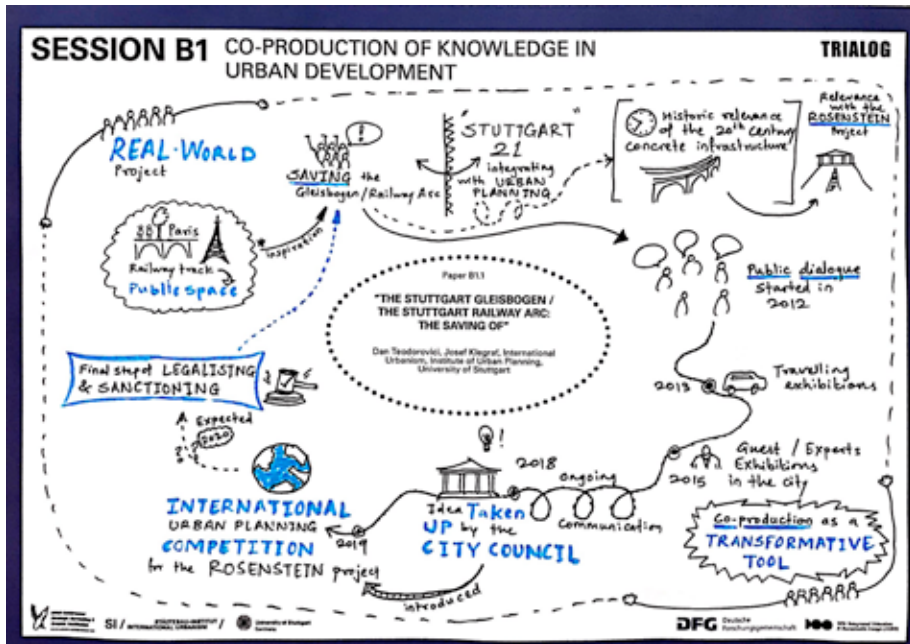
SESSION B1 CO-PRODUCTION OF KNOWLEDGE IN URBAN DEVELOPMENT

TRIALOG

REAL-WORLD Project

Paris

Railway track → Public space

inspiration

SAVING the Gleisbogen / Railway Arc

"STUTTGART 21"

integrating with URBAN PLANNING

Historic relevance of the 20th century concrete infrastructure

Relevance with the ROSENSTEIN Project

Paper B1.1

"THE STUTTGART GLEISBOGEN / THE STUTTGART RAILWAY ARC: THE SAVING OF"

Dan Teodorovici, Josef Kleqrat, International Urbanism, Institute of Urban Planning, University of Stuttgart

Public dialogue started in 2012

2013 Travelling exhibitions

2015 Guest / Experts Exhibitions in the city

Final step of LEGALISING & SANCTIONING

Expected 2020

2018 ongoing Communication

Idea Taken UP by the CITY COUNCIL

INTERNATIONAL URBAN PLANNING COMPETITION for the ROSENSTEIN project

2019

introduced

Co-production as a TRANSFORMATIVE TOOL

SI / STÄDTEBAU-INSTITUT / INTERNATIONAL URBANISM

University of Stuttgart

DFG Deutsche Forschungsgemeinschaft